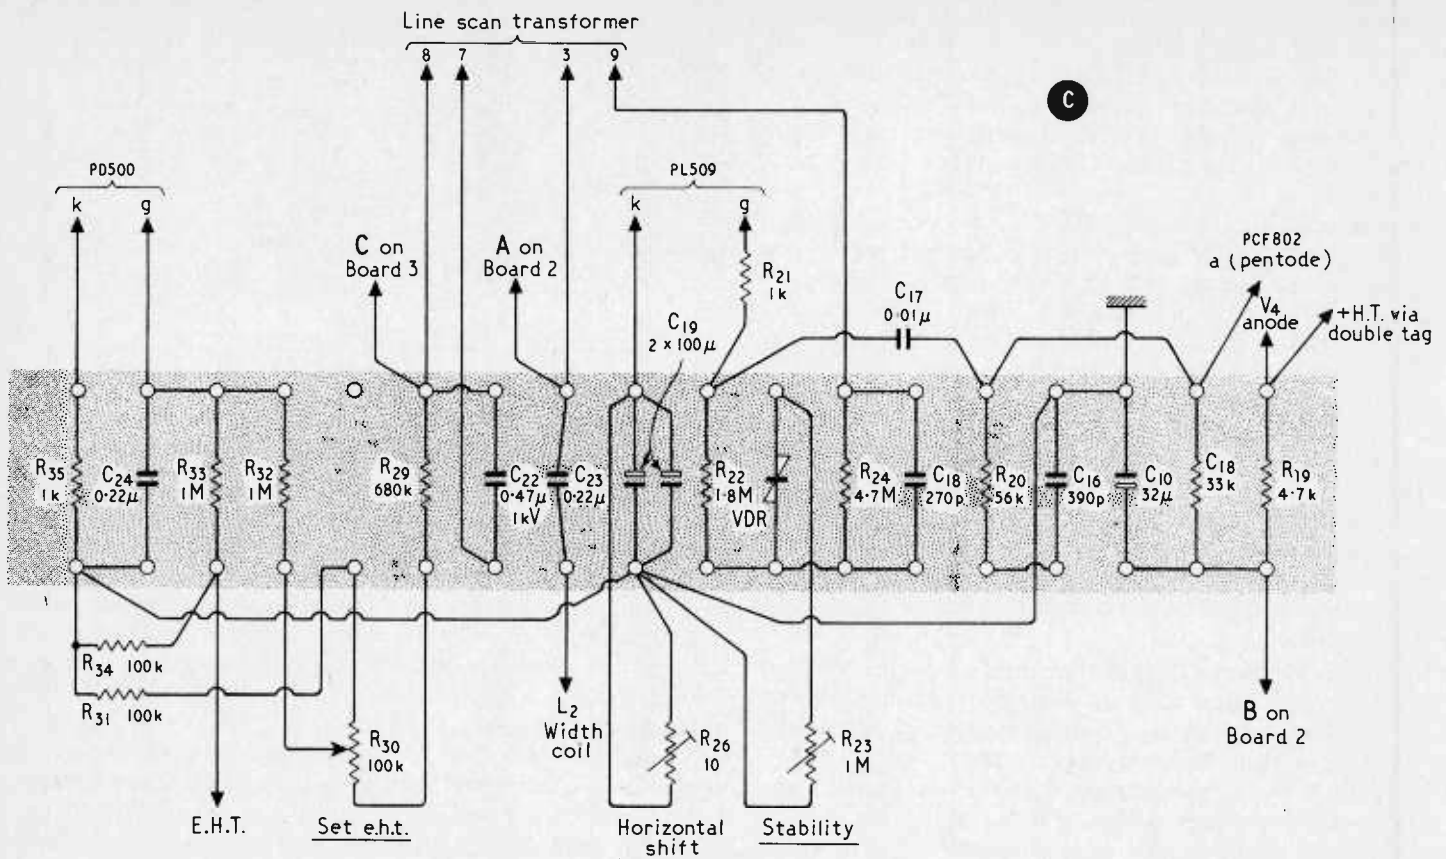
Line scan transformer

8 7 3 9

C

PD500

k g

PL509

k g

C on Board 3

A on Board 2

$R_{21}$ 1k

$C_{19}$ 2 × 100μ

$C_{17}$ 0·01μ

PCF802 a (pentode)

$V_4$ anode

+H.T. via double tag

$R_{35}$ 1k

$C_{24}$ 0·22μ

$R_{33}$ 1M

$R_{32}$ 1M

$R_{29}$ 680k

$C_{22}$ 0·47μ 1kV

$C_{23}$ 0·22μ

$R_{22}$ 1·8M

VDR

$R_{24}$ 4·7M

$C_{18}$ 270p

$R_{20}$ 56k

$C_{16}$ 390p

$C_{10}$ 32μ

$C_{18}$ 33k

$R_{19}$ 4·7k

$R_{34}$ 100k

$R_{31}$ 100k

$R_{30}$ 100k

$L_2$ Width coil

$R_{26}$ 10

$R_{23}$ 1M

B on Board 2

E.H.T.

Set e.h.t.

Horizontal shift

Stability